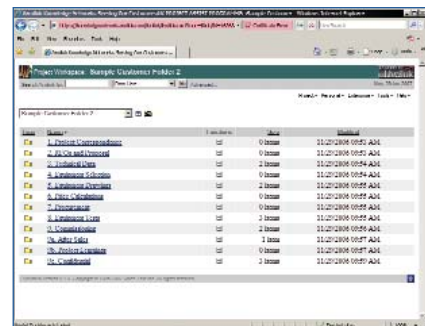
Project Workspace: Sample Customer Folder 2

Search Folder by: | Title Line | Advanced

Sample Customer Folder 2

| Type | Name | Contents | Size | Modified |
|---|---|---|---|---|
| | 1. Project Correspondence | | 0 items | 11/29/2006 09:52 AM |
| | 2. RFQs and Proposal | | 2 items | 11/29/2006 09:53 AM |
| | 3. Technical Data | | 0 items | 11/29/2006 09:54 AM |
| | 4. Equipment Selection | | 0 items | 11/29/2006 09:54 AM |
| | 5. Equipment Drawings | | 2 items | 11/29/2006 09:54 AM |
| | 6. Price Calculations | | 0 items | 11/29/2006 09:55 AM |
| | 7. Programming | | 2 items | 11/29/2006 09:55 AM |
| | 8. Equipment Tests | | 2 items | 11/29/2006 09:55 AM |
| | 9. Commissioning | | 0 items | 11/29/2006 09:56 AM |
| | 9a. After Sales | | 1 item | 11/29/2006 09:56 AM |
| | 9b. Project Learnings | | 0 items | 11/29/2006 09:57 AM |
| | 9c. Conditions | | 0 items | 11/29/2006 09:57 AM |